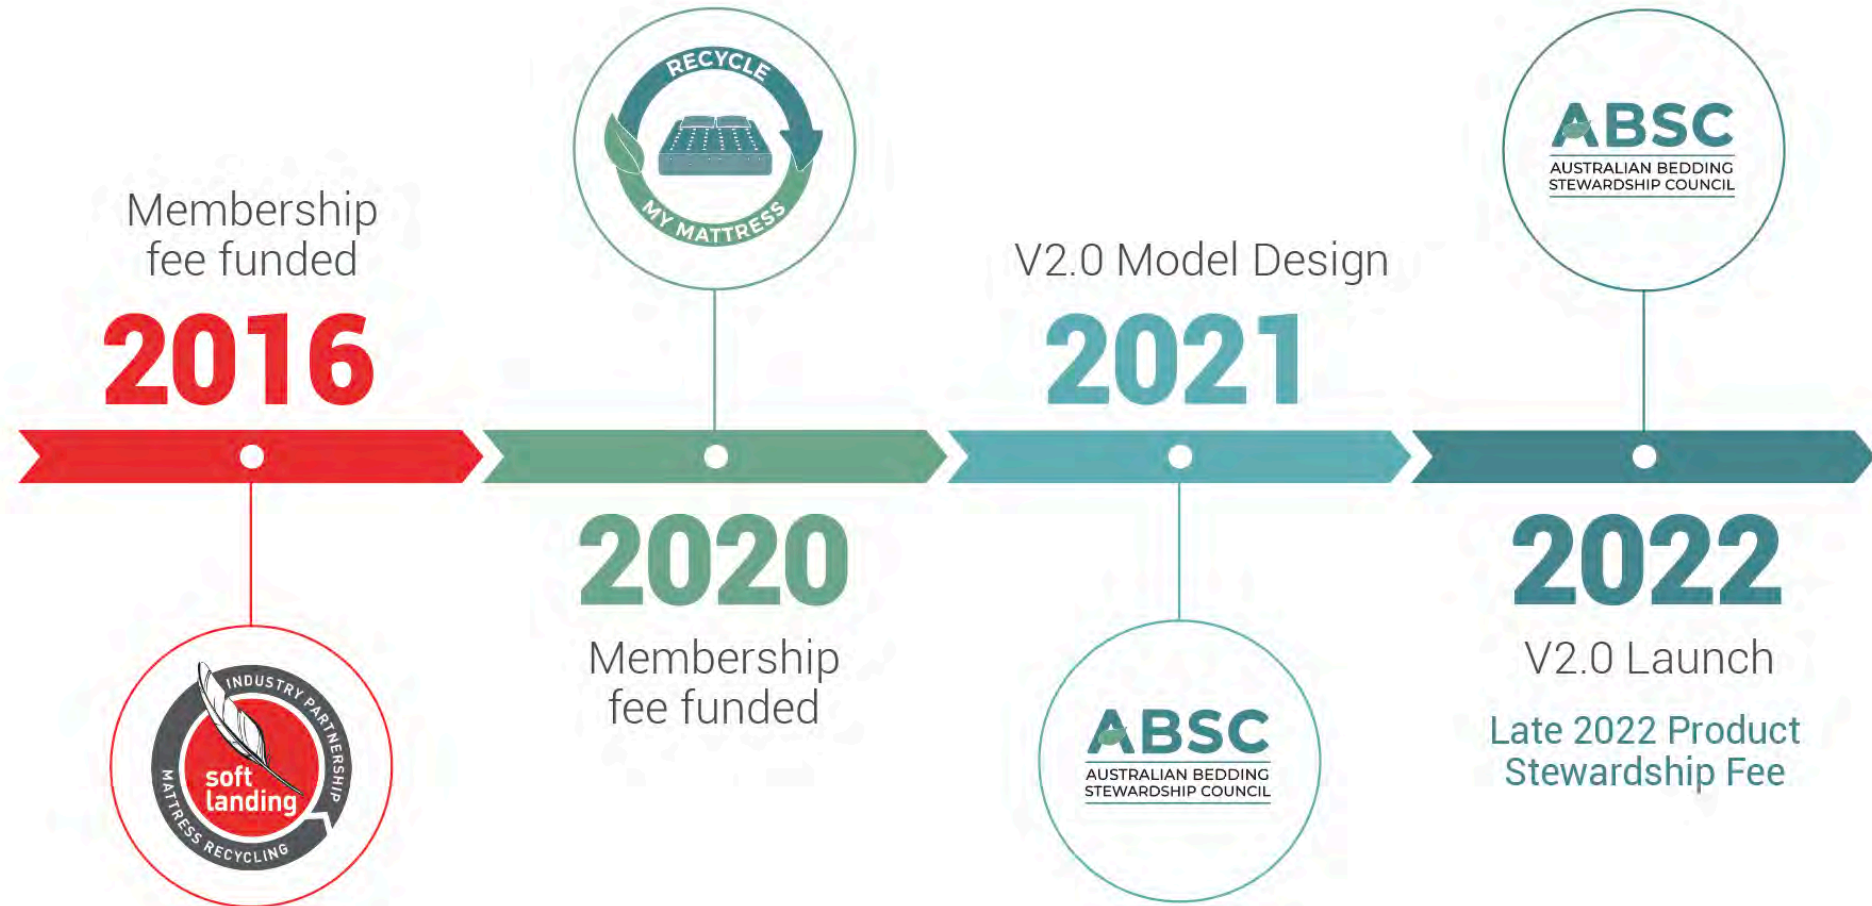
Membership fee funded

2016

INDUSTRY PARTNERSHIP
soft landing
MATTRESS RECYCLING

RECYCLE
MY MATTRESS

2020

Membership fee funded

V2.0 Model Design

2021

ABSC
AUSTRALIAN BEDDING STEWARDSHIP COUNCIL

ABSC
AUSTRALIAN BEDDING STEWARDSHIP COUNCIL

2022

V2.0 Launch

Late 2022 Product Stewardship Fee